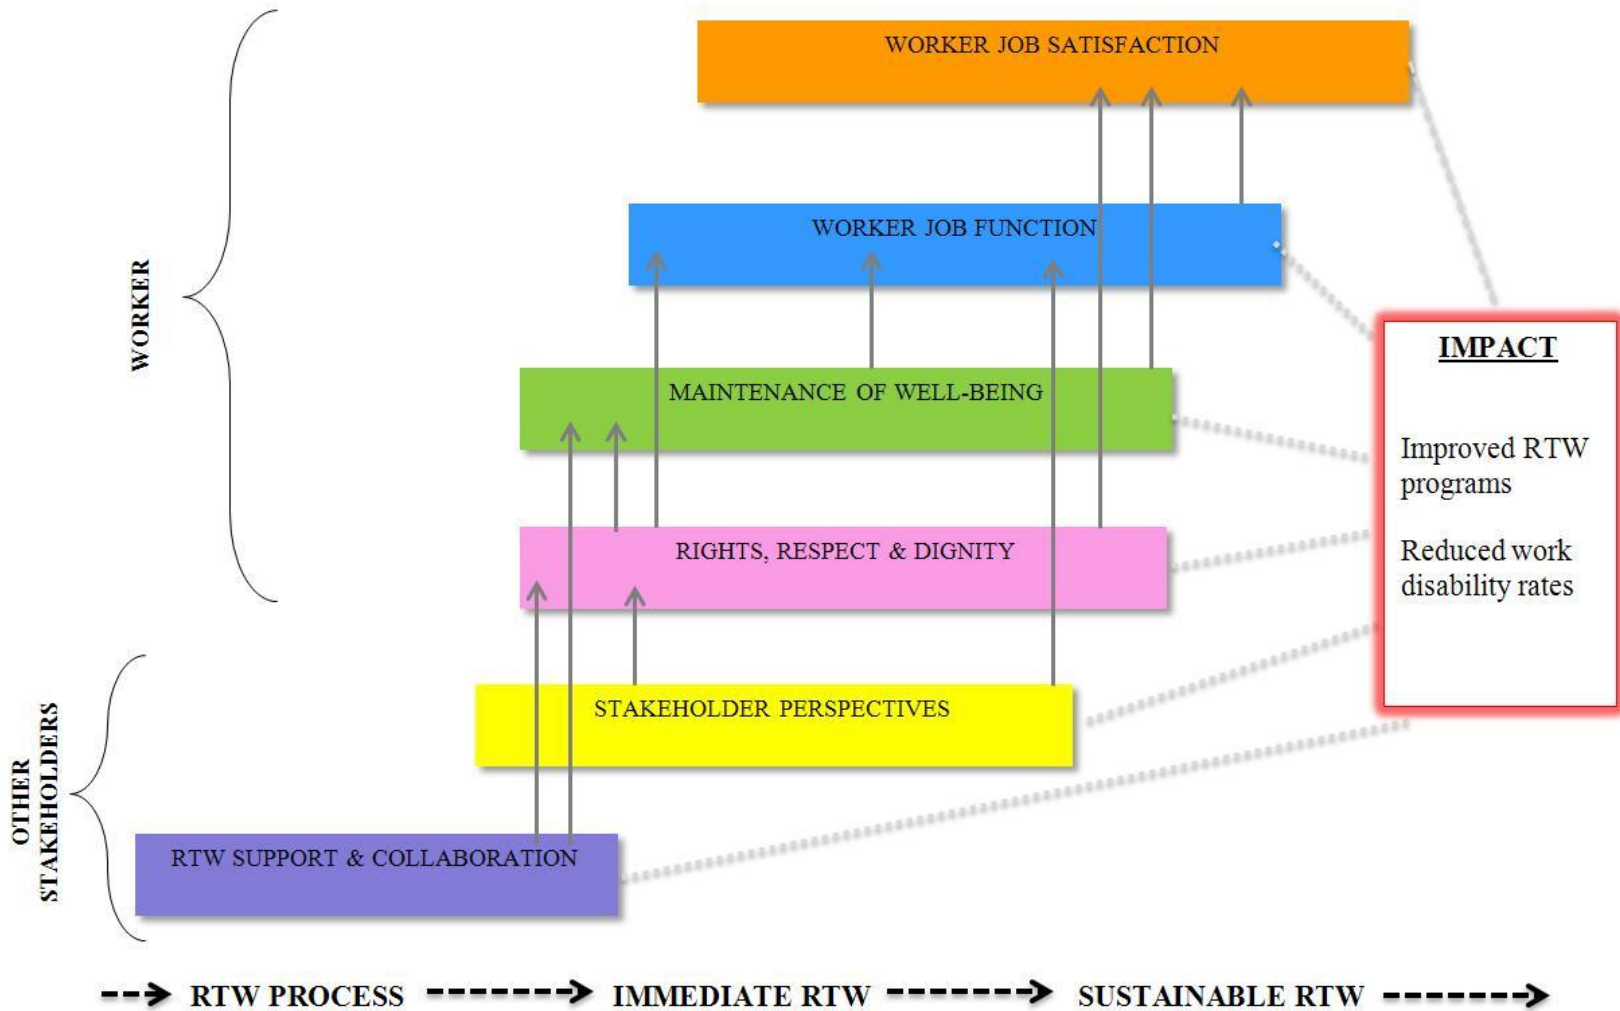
WORKER

OTHER STAKEHOLDERS

WORKER JOB SATISFACTION

WORKER JOB FUNCTION

MAINTENANCE OF WELL-BEING

RIGHTS, RESPECT & DIGNITY

STAKEHOLDER PERSPECTIVES

RTW SUPPORT & COLLABORATION

IMPACT

Improved RTW programs

Reduced work disability rates

RTW PROCESS

IMMEDIATE RTW

SUSTAINABLE RTW